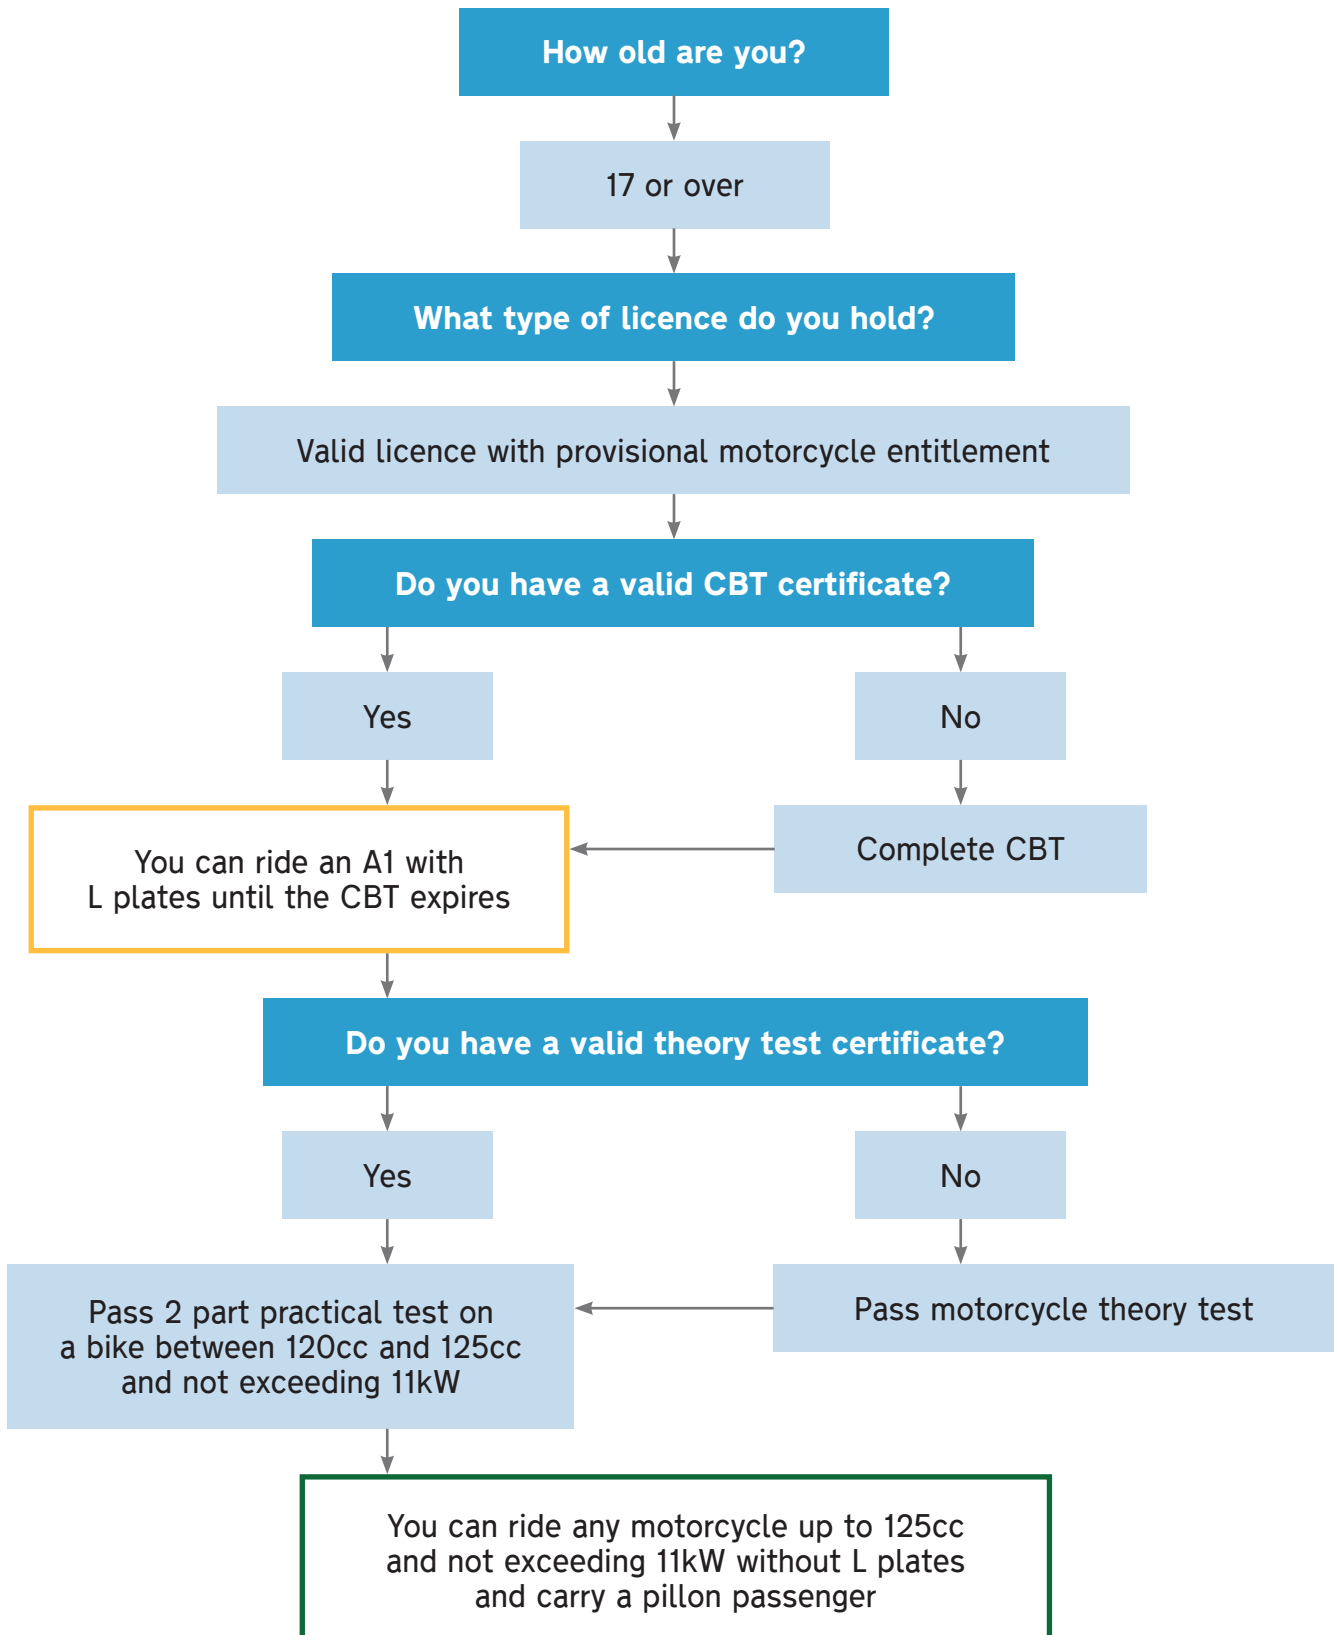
How old are you?

17 or over

What type of licence do you hold?

Valid licence with provisional motorcycle entitlement

Do you have a valid CBT certificate?

Yes

No

Complete CBT

You can ride an A1 with L plates until the CBT expires

Do you have a valid theory test certificate?

Yes

No

Pass motorcycle theory test

Pass 2 part practical test on a bike between 120cc and 125cc and not exceeding 11kW

You can ride any motorcycle up to 125cc and not exceeding 11kW without L plates and carry a pillon passenger